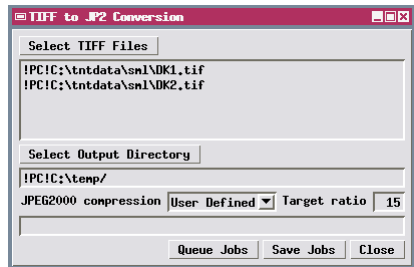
TIFF to JP2 Conversion

Select TIFF Files

!PC!C:\tntdata\sml\DK1.tif
!PC!C:\tntdata\sml\DK2.tif

Select Output Directory

!PC!C:\temp/

JPEG2000 compression User Defined Target ratio 15

Queue Jobs Save Jobs Close